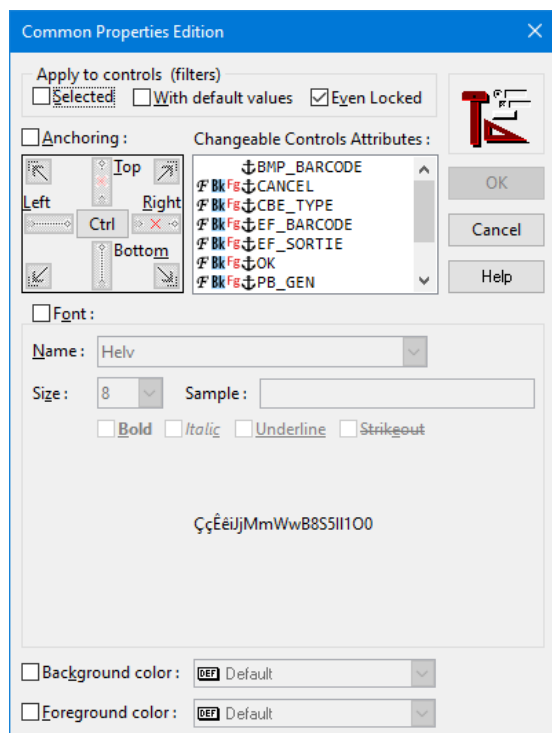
Common Properties Edition

Apply to controls (filters)
Selected With default values Even Locked

OK
Cancel
Help

Anchoring :
Top
Left Right
Ctrl
Bottom

Changeable Controls Attributes :
BMP_BARCODE
F Bk Fg CANCEL
F Bk Fg CBE_TYPE
F Bk Fg EF_BARCODE
F Bk Fg EF_SORTIE
F Bk Fg OK
F Bk Fg PB_GEN

Font :
Name : Helv
Size : 8 Sample :
Bold Italic Underline Strikeout

ÇçÊêiJjMmWwB8S5Il1O0

Background color : DEF Default
Foreground color : DEF Default